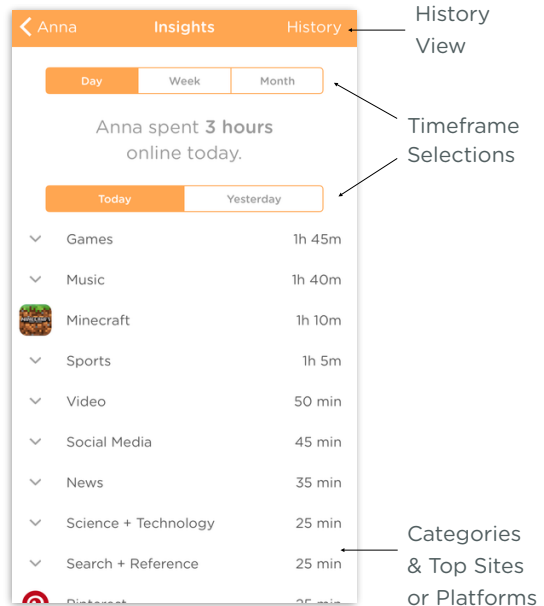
< Anna Insights History

History View

Day Week Month

Anna spent **3 hours** online today.

Timeframe Selections

Today Yesterday

| | |
|---|---|
| Games | 1h 45m |
| Music | 1h 40m |
| Minecraft | 1h 10m |
| Sports | 1h 5m |
| Video | 50 min |
| Social Media | 45 min |
| News | 35 min |
| Science + Technology | 25 min |
| Search + Reference | 25 min |
| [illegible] | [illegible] |

Categories & Top Sites or Platforms